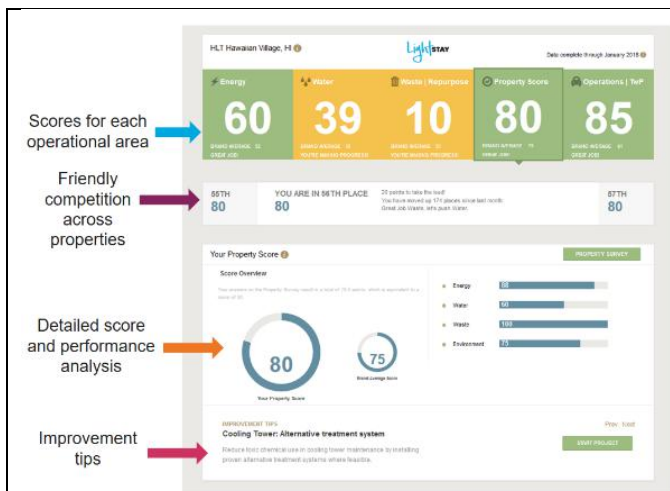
Scores for each operational area

Friendly competition across properties

Detailed score and performance analysis

Improvement tips

HLT Hawaiian Village, HI

LightSTAY

Data complete through January 2018

Energy
60
BRAND AVERAGE 52
GREAT JOB!

Water
39
BRAND AVERAGE 15
YOU'RE MAKING PROGRESS

Waste | Repurpose
10
BRAND AVERAGE 15
YOU'RE MAKING PROGRESS

Property Score
80
BRAND AVERAGE 75
GREAT JOB!

Operations | TeP
85
BRAND AVERAGE 61
GREAT JOB!

55TH
80

YOU ARE IN 56TH PLACE
80

20 points to take the lead!
You have moved up 171 places since last month.
Great Job Waste, lets push Water.

57TH
80

Your Property Score

PROPERTY SURVEY

Score Overview

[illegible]

80
Your Property Score

75
Brand Average Score

Energy 90
Water 60
Waste 100
Environment 75

IMPROVEMENT TIPS
Cooling Tower: Alternative treatment system
Reduce toxic chemical use in cooling tower maintenance by installing proven alternative treatment systems where feasible.

Prev | Next

START PROJECT